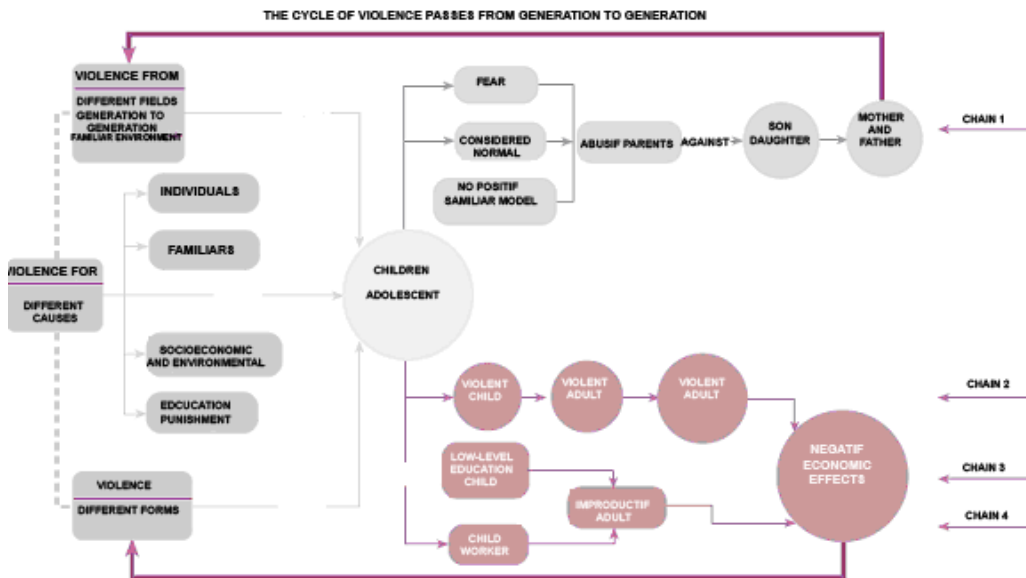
THE CYCLE OF VIOLENCE PASSES FROM GENERATION TO GENERATION

VIOLENCE FROM

DIFFERENT FIELDS
GENERATION TO GENERATION
FAMILIAR ENVIRONMENT

VIOLENCE FOR

DIFFERENT CAUSES

INDIVIDUALS

FAMILIARS

SOCIOECONOMIC AND ENVIRONMENTAL

EDUCATION PUNISHMENT

VIOLENCE

DIFFERENT FORMS

CHILDREN

ADOLESCENT

FEAR

CONSIDERED NORMAL

NO POSITIF SAMILIAR MODEL

ABUSIF PARENTS

AGAINST

SON DAUGHTER

MOTHER AND FATHER

CHAIN 1

VIOLENT CHILD

VIOLENT ADULT

VIOLENT ADULT

CHAIN 2

LOW-LEVEL EDUCATION CHILD

IMPRODUCTIF ADULT

CHILD WORKER

NEGATIF ECONOMIC EFFECTS

CHAIN 3

CHAIN 4